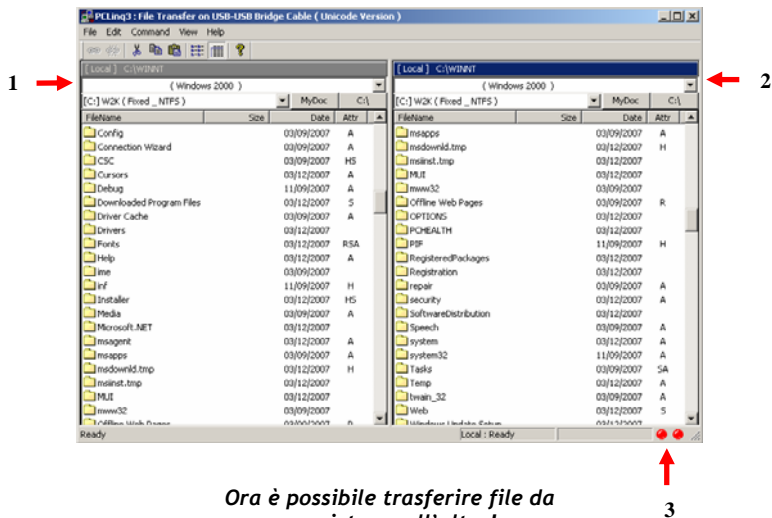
PCLinq3 : File Transfer on USB-USB Bridge Cable ( Unicode Version )

File Edit Command View Help

1

[ Local ] C:\WINNT

( Windows 2000 )

[C:] W2K ( Fixed _ NTFS ) MyDoc C:\

| FileName | Size | Date | Attr |
|---|---|---|---|
| Config | | 03/09/2007 | A |
| Connection Wizard | | 03/09/2007 | A |
| CSC | | 03/09/2007 | HS |
| Cursors | | 03/12/2007 | A |
| Debug | | 11/09/2007 | A |
| Downloaded Program Files | | 03/12/2007 | S |
| Driver Cache | | 03/09/2007 | A |
| Drivers | | 03/12/2007 | |
| Fonts | | 03/12/2007 | RSA |
| Help | | 03/12/2007 | A |
| ime | | 03/09/2007 | |
| inf | | 11/09/2007 | H |
| Installer | | 03/12/2007 | HS |
| Media | | 03/09/2007 | A |
| Microsoft.NET | | 03/12/2007 | |
| msagent | | 03/12/2007 | A |
| msapps | | 03/09/2007 | A |
| msdownld.tmp | | 03/12/2007 | H |
| msiinst.tmp | | 03/12/2007 | |
| MUI | | 03/12/2007 | |
| mww32 | | 03/09/2007 | |
| Offline Web Pages | | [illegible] | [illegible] |

2

[ Local ] C:\WINNT

( Windows 2000 )

[C:] W2K ( Fixed _ NTFS ) MyDoc C:\

| FileName | Size | Date | Attr |
|---|---|---|---|
| msapps | | 03/09/2007 | A |
| msdownld.tmp | | 03/12/2007 | H |
| msiinst.tmp | | 03/12/2007 | |
| MUI | | 03/12/2007 | |
| mww32 | | 03/09/2007 | |
| Offline Web Pages | | 03/09/2007 | R |
| OPTIONS | | 03/12/2007 | |
| PCHEALTH | | 03/12/2007 | |
| PIF | | 11/09/2007 | H |
| RegisteredPackages | | 03/12/2007 | |
| Registration | | 03/12/2007 | |
| repair | | 03/09/2007 | A |
| security | | 03/12/2007 | A |
| SoftwareDistribution | | 03/12/2007 | |
| Speech | | 03/09/2007 | A |
| system | | 03/12/2007 | A |
| system32 | | 11/09/2007 | A |
| Tasks | | 03/09/2007 | SA |
| Temp | | 03/12/2007 | A |
| twain_32 | | 03/09/2007 | A |
| Web | | 03/12/2007 | S |
| Windows Update Setup | | 03/12/2007 | |

Ready Local : Ready

3

Ora è possibile trasferire file da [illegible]